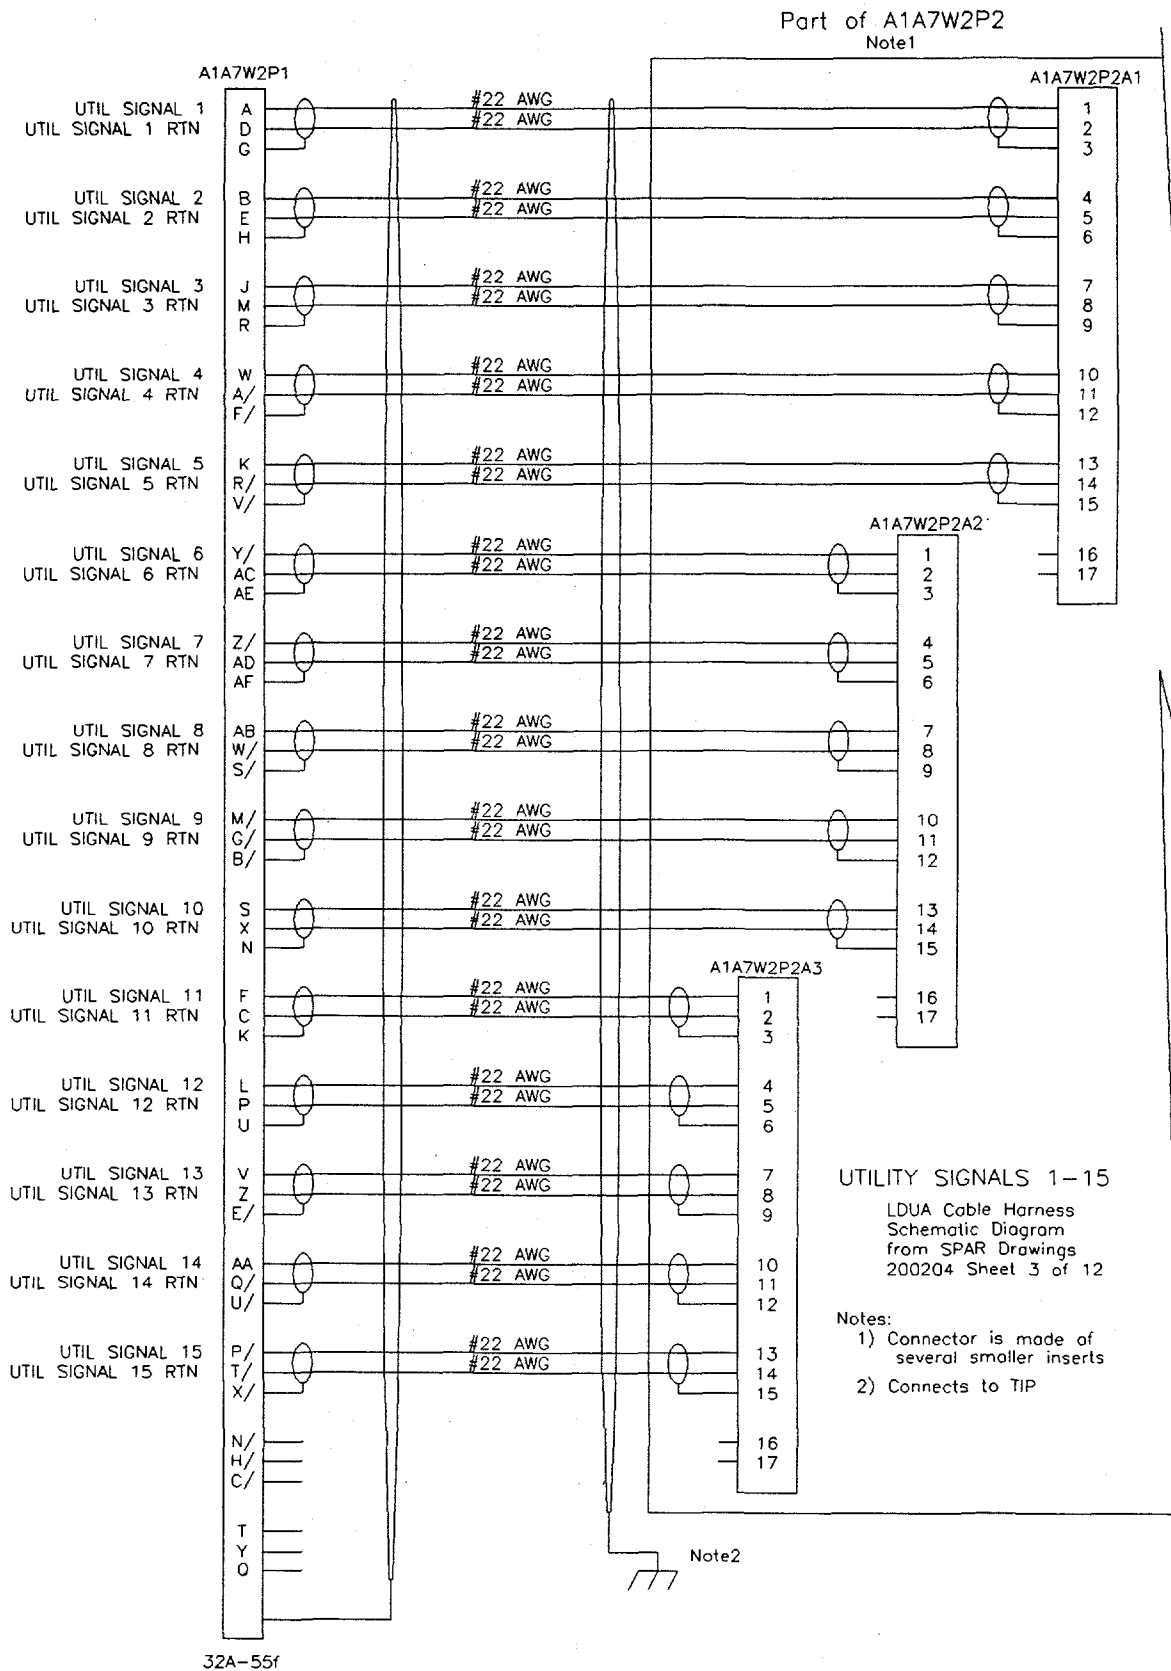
Part of A1A7W2P2
Note1

A1A7W2P1

A1A7W2P2A1

UTIL SIGNAL 1
UTIL SIGNAL 1 RTN
A
D
G
#22 AWG
#22 AWG
1
2
3

UTIL SIGNAL 2
UTIL SIGNAL 2 RTN
B
E
H
#22 AWG
#22 AWG
4
5
6

UTIL SIGNAL 3
UTIL SIGNAL 3 RTN
J
M
R
#22 AWG
#22 AWG
7
8
9

UTIL SIGNAL 4
UTIL SIGNAL 4 RTN
W
A/
F/
#22 AWG
#22 AWG
10
11
12

UTIL SIGNAL 5
UTIL SIGNAL 5 RTN
K
R/
V/
#22 AWG
#22 AWG
13
14
15

A1A7W2P2A2

UTIL SIGNAL 6
UTIL SIGNAL 6 RTN
Y/
AC
AE
#22 AWG
#22 AWG
1
2
3
16
17

UTIL SIGNAL 7
UTIL SIGNAL 7 RTN
Z/
AD
AF
#22 AWG
#22 AWG
4
5
6

UTIL SIGNAL 8
UTIL SIGNAL 8 RTN
AB
W/
S/
#22 AWG
#22 AWG
7
8
9

UTIL SIGNAL 9
UTIL SIGNAL 9 RTN
M/
G/
B/
#22 AWG
#22 AWG
10
11
12

UTIL SIGNAL 10
UTIL SIGNAL 10 RTN
S
X
N
#22 AWG
#22 AWG
13
14
15

A1A7W2P2A3

UTIL SIGNAL 11
UTIL SIGNAL 11 RTN
F
C
K
#22 AWG
#22 AWG
1
2
3
16
17

UTIL SIGNAL 12
UTIL SIGNAL 12 RTN
L
P
U
#22 AWG
#22 AWG
4
5
6

UTIL SIGNAL 13
UTIL SIGNAL 13 RTN
V
Z
E/
#22 AWG
#22 AWG
7
8
9

UTIL SIGNAL 14
UTIL SIGNAL 14 RTN
AA
Q/
U/
#22 AWG
#22 AWG
10
11
12

UTIL SIGNAL 15
UTIL SIGNAL 15 RTN
P/
T/
X/
#22 AWG
#22 AWG
13
14
15

N/
H/
C/
16
17

T
Y
Q

Note2

UTILITY SIGNALS 1–15
LDUA Cable Harness Schematic Diagram from SPAR Drawings 200204 Sheet 3 of 12

Notes:
1) Connector is made of several smaller inserts
2) Connects to TIP

32A–55f